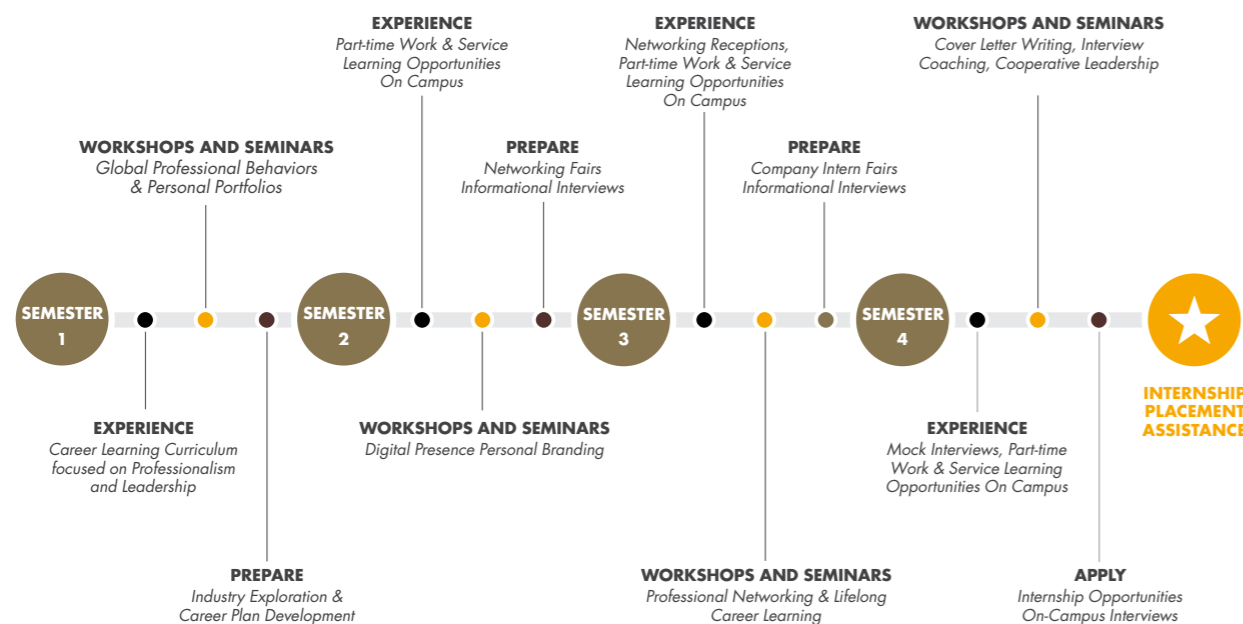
EXPERIENCE
Part-time Work & Service Learning Opportunities On Campus

EXPERIENCE
Networking Receptions, Part-time Work & Service Learning Opportunities On Campus

WORKSHOPS AND SEMINARS
Cover Letter Writing, Interview Coaching, Cooperative Leadership

WORKSHOPS AND SEMINARS
Global Professional Behaviors & Personal Portfolios

PREPARE
Networking Fairs Informational Interviews

PREPARE
Company Intern Fairs Informational Interviews

SEMESTER 1

SEMESTER 2

SEMESTER 3

SEMESTER 4

INTERNSHIP PLACEMENT ASSISTANCE

EXPERIENCE
Career Learning Curriculum focused on Professionalism and Leadership

WORKSHOPS AND SEMINARS
Digital Presence Personal Branding

EXPERIENCE
Mock Interviews, Part-time Work & Service Learning Opportunities On Campus

PREPARE
Industry Exploration & Career Plan Development

WORKSHOPS AND SEMINARS
Professional Networking & Lifelong Career Learning

APPLY
Internship Opportunities On-Campus Interviews